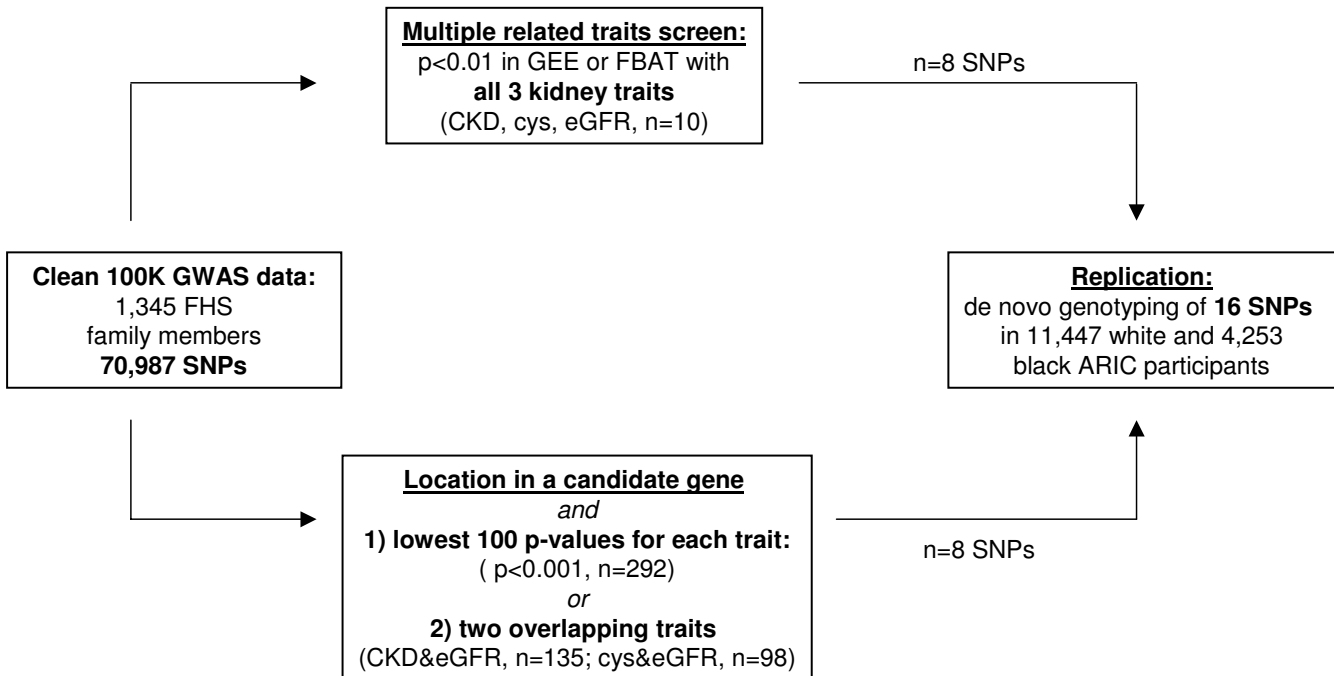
**Multiple related traits screen:**
p<0.01 in GEE or FBAT with
**all 3 kidney traits**
(CKD, cys, eGFR, n=10)

n=8 SNPs

**Clean 100K GWAS data:**
1,345 FHS
family members
**70,987 SNPs**

**Replication:**
de novo genotyping of **16 SNPs**
in 11,447 white and 4,253
black ARIC participants

**Location in a candidate gene**
*and*
**1) lowest 100 p-values for each trait:**
( p<0.001, n=292)
*or*
**2) two overlapping traits**
(CKD&eGFR, n=135; cys&eGFR, n=98)

n=8 SNPs